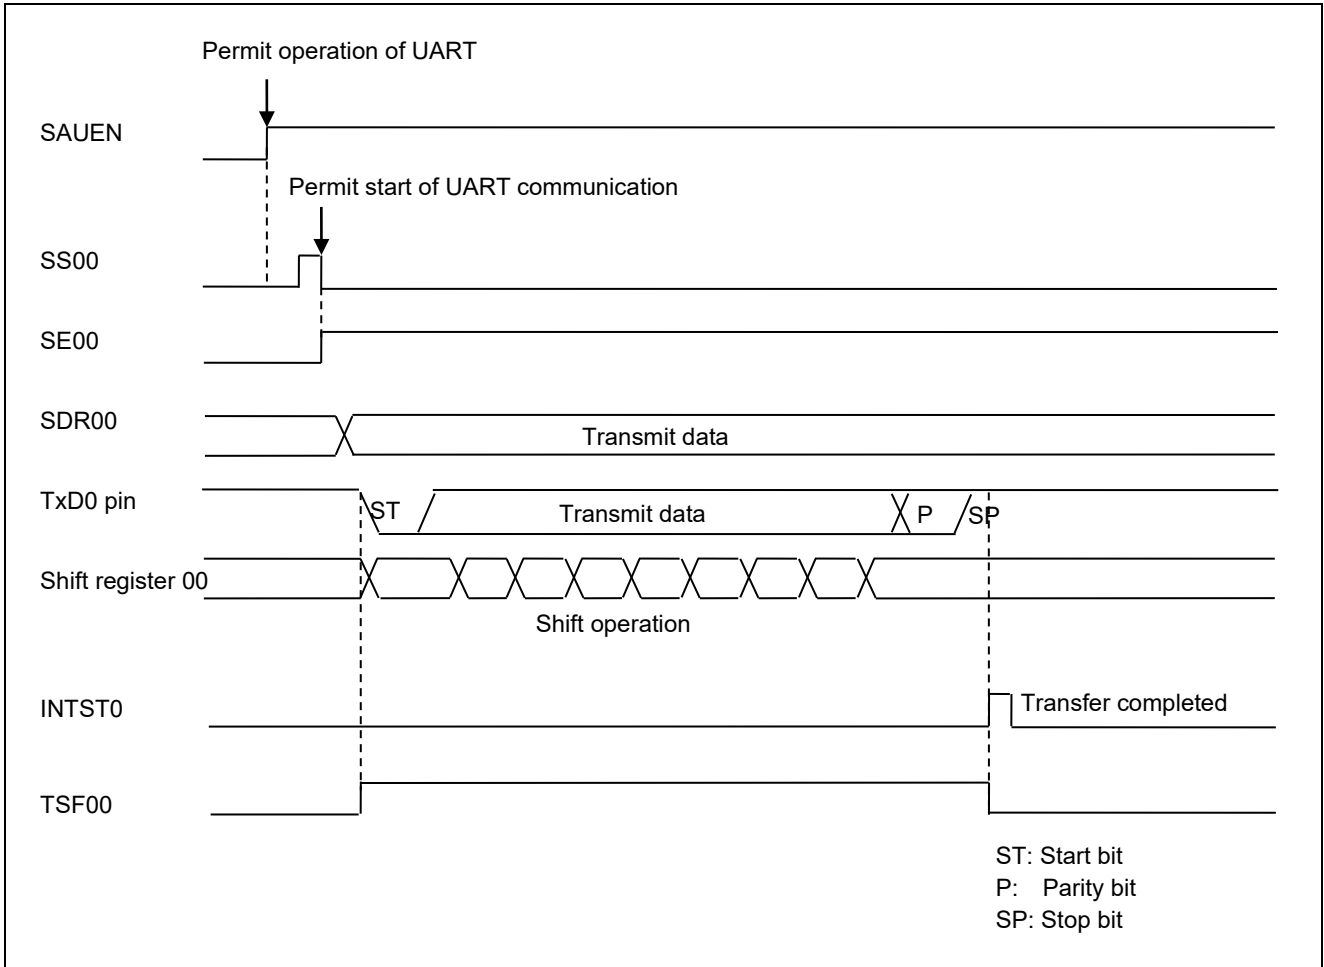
Permit operation of UART

SAUEN

Permit start of UART communication

SS00

SE00

SDR00

Transmit data

TxD0 pin

ST

Transmit data

P

SP

Shift register 00

Shift operation

INTST0

Transfer completed

TSF00

ST: Start bit
P: Parity bit
SP: Stop bit